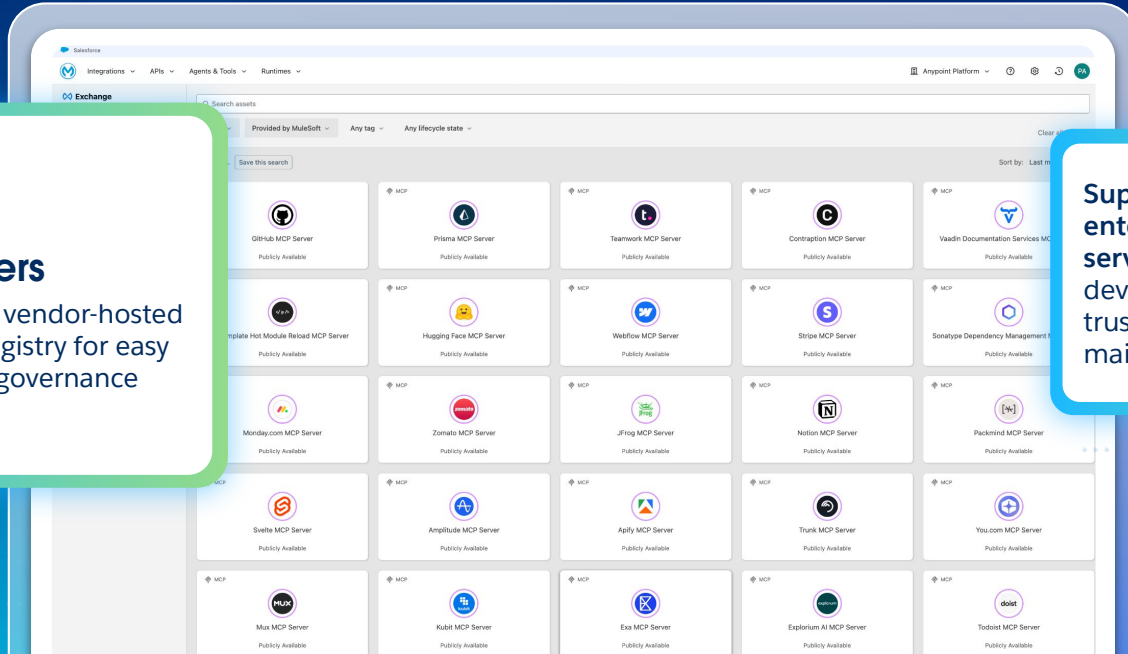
Salesforce

Integrations APIs Agents & Tools Runtimes

Anypoint Platform PA

Exchange

Search assets

Provided by MuleSoft Any tag Any lifecycle state

Clear all

Save this search

Sort by: Last m

ers

vendor-hosted
gistry for easy
governance

Sup
ente
serv
dev
trus
mai

MCP
GitHub MCP Server
Publicly Available

MCP
Prisma MCP Server
Publicly Available

MCP
Teamwork MCP Server
Publicly Available

MCP
Contraption MCP Server
Publicly Available

MCP
Vaadin Documentation Services MC
Publicly Available

mplate Hot Module Reload MCP Server
Publicly Available

MCP
Hugging Face MCP Server
Publicly Available

MCP
Webflow MCP Server
Publicly Available

MCP
Stripe MCP Server
Publicly Available

MCP
Sonatype Dependency Management
Publicly Available

MCP
Monday.com MCP Server
Publicly Available

MCP
Zomato MCP Server
Publicly Available

MCP
JFrog MCP Server
Publicly Available

MCP
Notion MCP Server
Publicly Available

MCP
Packmind MCP Server
Publicly Available

MCP
Svelte MCP Server
Publicly Available

MCP
Amplitude MCP Server
Publicly Available

MCP
Apify MCP Server
Publicly Available

MCP
Trunk MCP Server
Publicly Available

MCP
You.com MCP Server
Publicly Available

MCP
Mux MCP Server
Publicly Available

MCP
Kubit MCP Server
Publicly Available

MCP
Exa MCP Server
Publicly Available

MCP
Explorium AI MCP Server
Publicly Available

MCP
Todoist MCP Server
Publicly Available